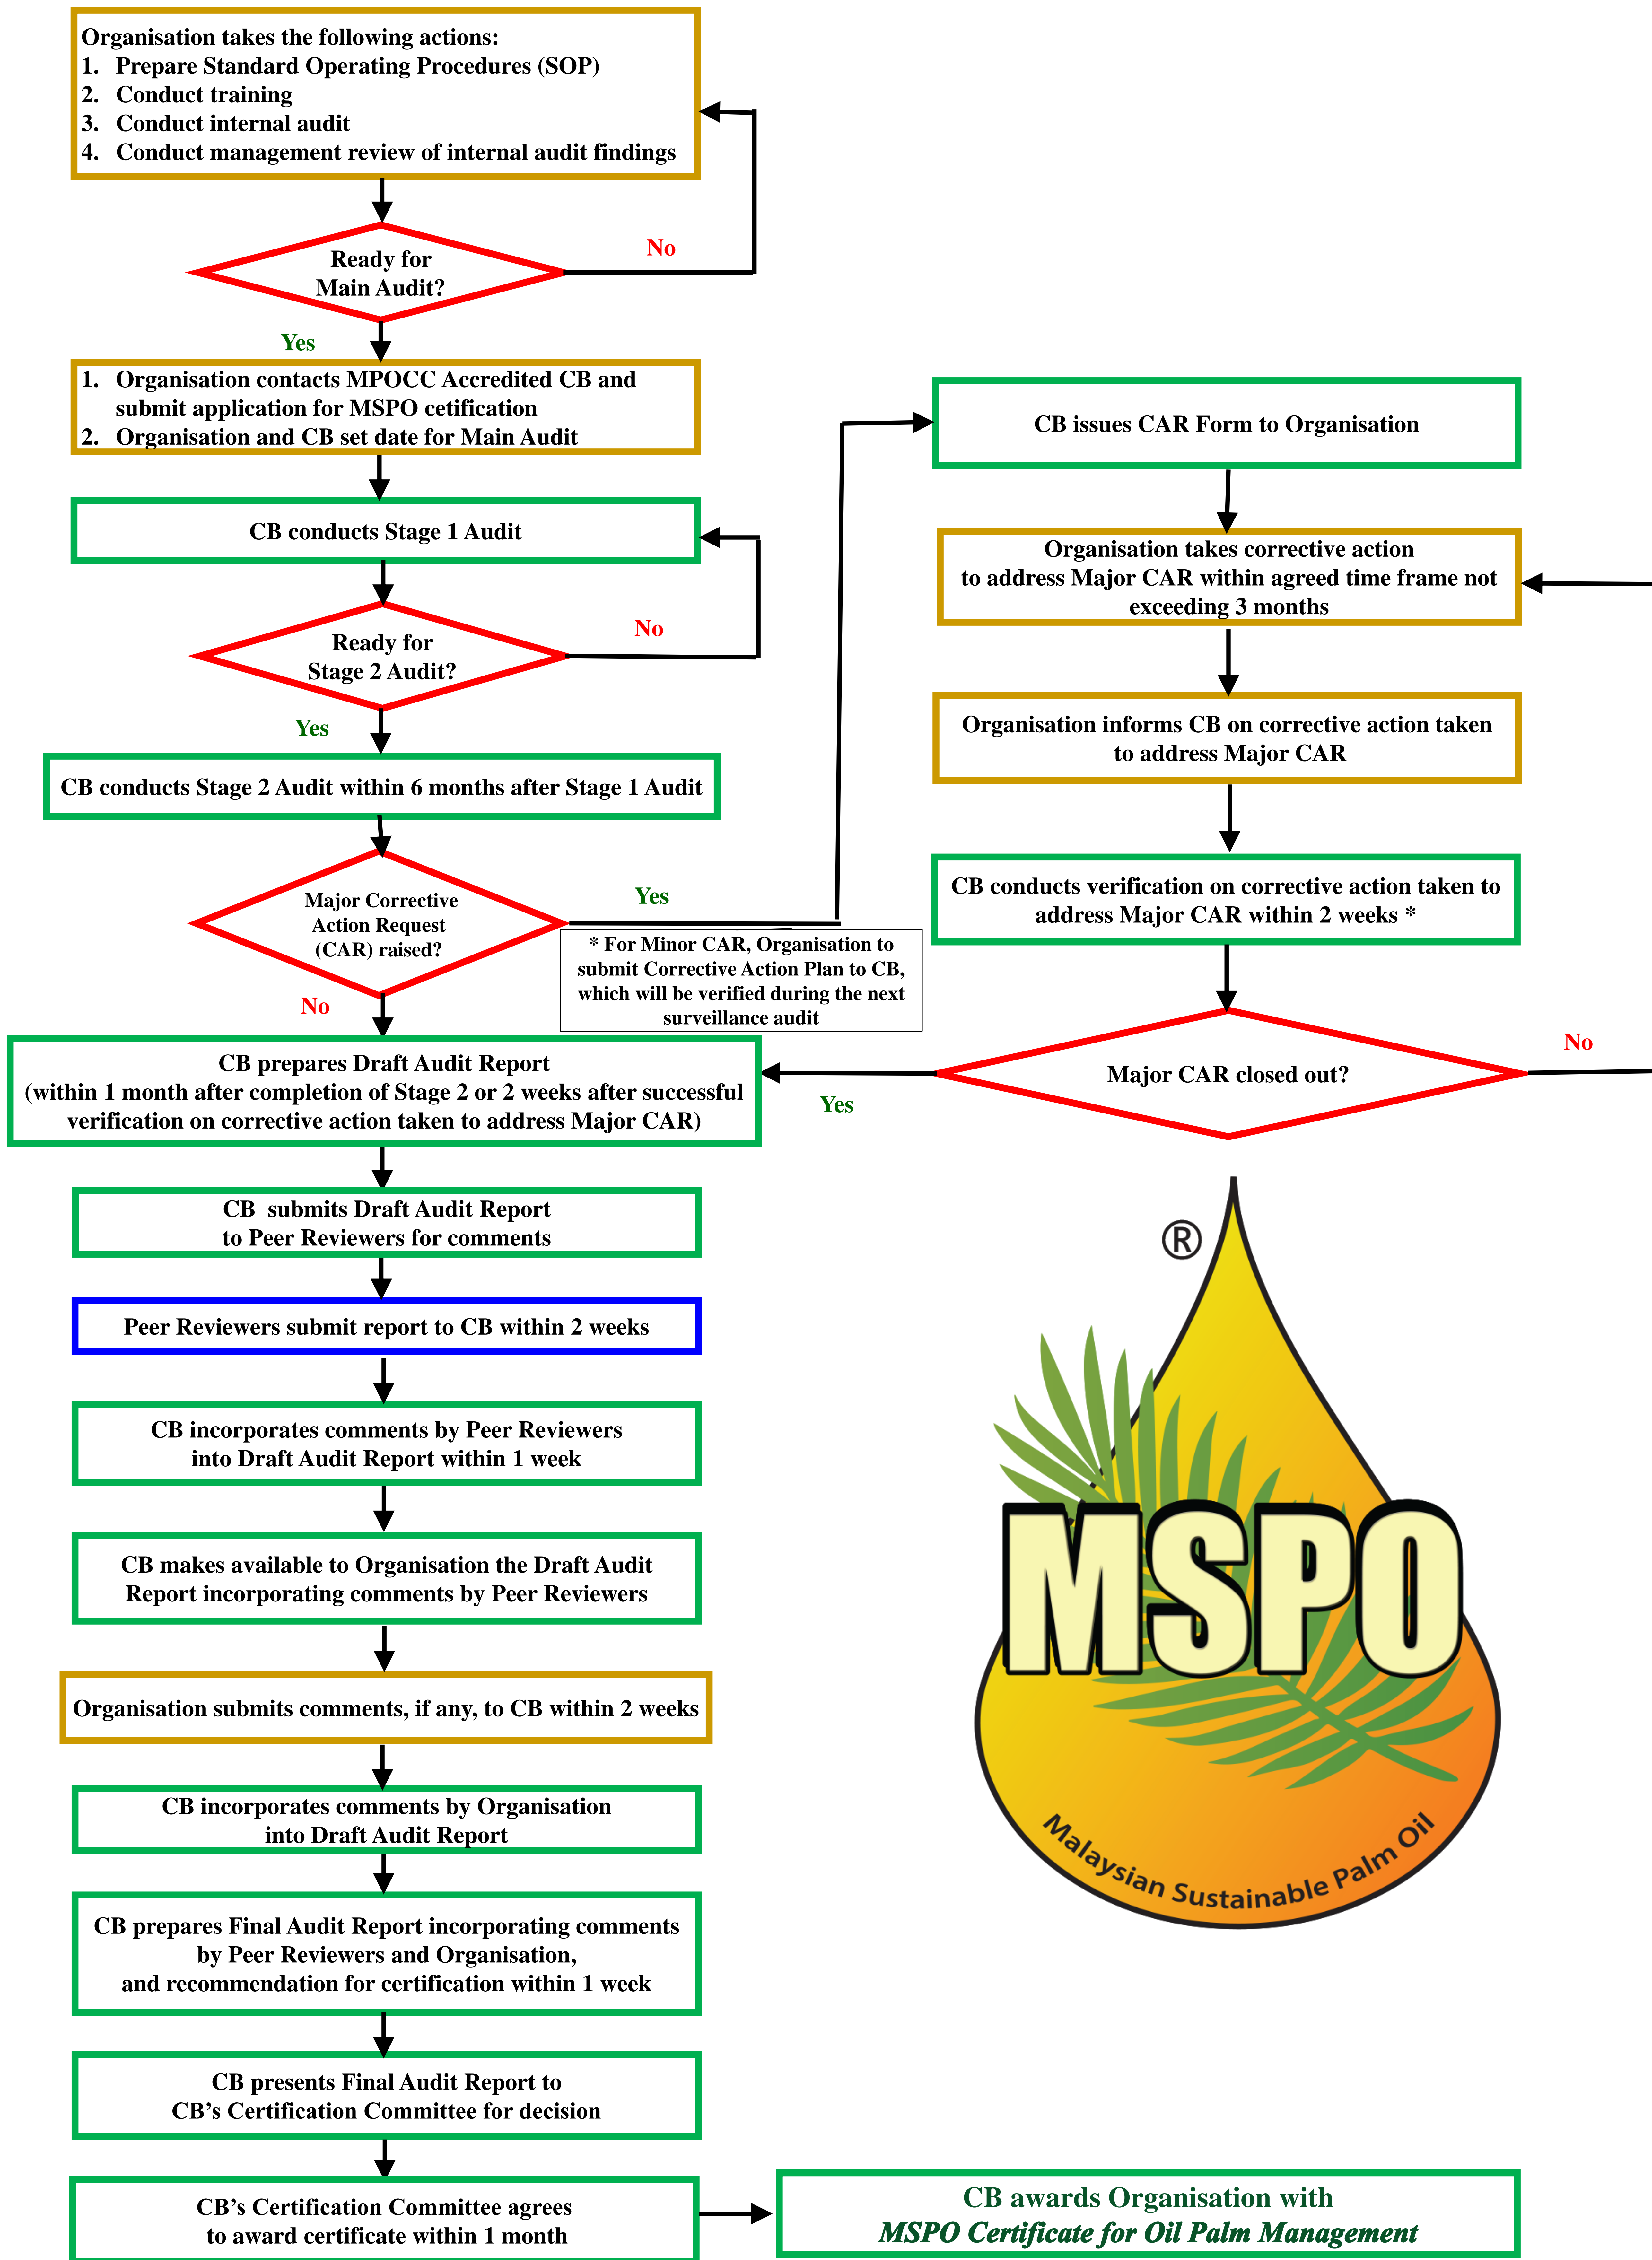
Organisation takes the following actions:
1. Prepare Standard Operating Procedures (SOP)
2. Conduct training
3. Conduct internal audit
4. Conduct management review of internal audit findings

Ready for Main Audit?

No

Yes

1. Organisation contacts MPOCC Accredited CB and submit application for MSPO cetification
2. Organisation and CB set date for Main Audit

CB conducts Stage 1 Audit

Ready for Stage 2 Audit?

No

Yes

CB conducts Stage 2 Audit within 6 months after Stage 1 Audit

Major Corrective Action Request (CAR) raised?

Yes

No

* For Minor CAR, Organisation to submit Corrective Action Plan to CB, which will be verified during the next surveillance audit

CB issues CAR Form to Organisation

Organisation takes corrective action to address Major CAR within agreed time frame not exceeding 3 months

Organisation informs CB on corrective action taken to address Major CAR

CB conducts verification on corrective action taken to address Major CAR within 2 weeks *

Major CAR closed out?

No

Yes

CB prepares Draft Audit Report (within 1 month after completion of Stage 2 or 2 weeks after successful verification on corrective action taken to address Major CAR)

CB submits Draft Audit Report to Peer Reviewers for comments

Peer Reviewers submit report to CB within 2 weeks

CB incorporates comments by Peer Reviewers into Draft Audit Report within 1 week

CB makes available to Organisation the Draft Audit Report incorporating comments by Peer Reviewers

Organisation submits comments, if any, to CB within 2 weeks

CB incorporates comments by Organisation into Draft Audit Report

CB prepares Final Audit Report incorporating comments by Peer Reviewers and Organisation, and recommendation for certification within 1 week

CB presents Final Audit Report to CB's Certification Committee for decision

CB's Certification Committee agrees to award certificate within 1 month

CB awards Organisation with
MSPO Certificate for Oil Palm Management

®
MSPO
Malaysian Sustainable Palm Oil